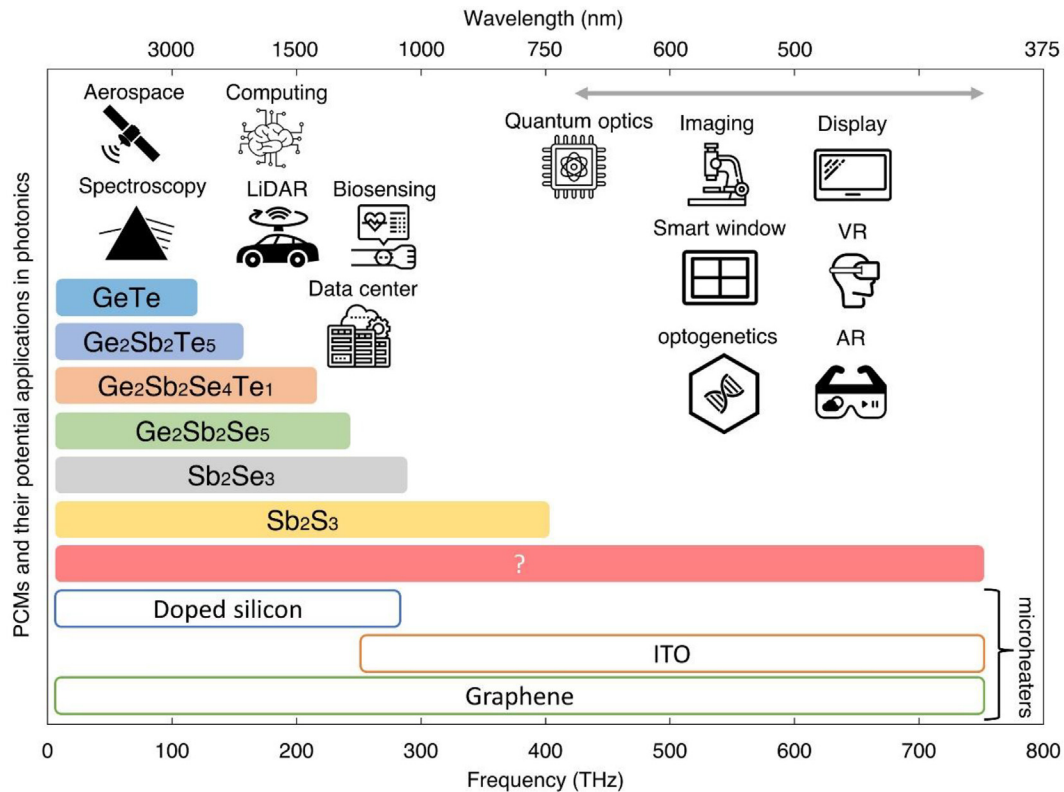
Wavelength (nm)

3000 1500 1000 750 600 500 375

Aerospace
Computing
Quantum optics
Imaging
Display
Spectroscopy
LiDAR
Biosensing
Smart window
VR
Data center
optogenetics
AR

PCMs and their potential applications in photonics

GeTe
$Ge_2Sb_2Te_5$
$Ge_2Sb_2Se_4Te_1$
$Ge_2Sb_2Se_5$
$Sb_2Se_3$
$Sb_2S_3$
?
Doped silicon
ITO
Graphene

microheaters

0 100 200 300 400 500 600 700 800
Frequency (THz)